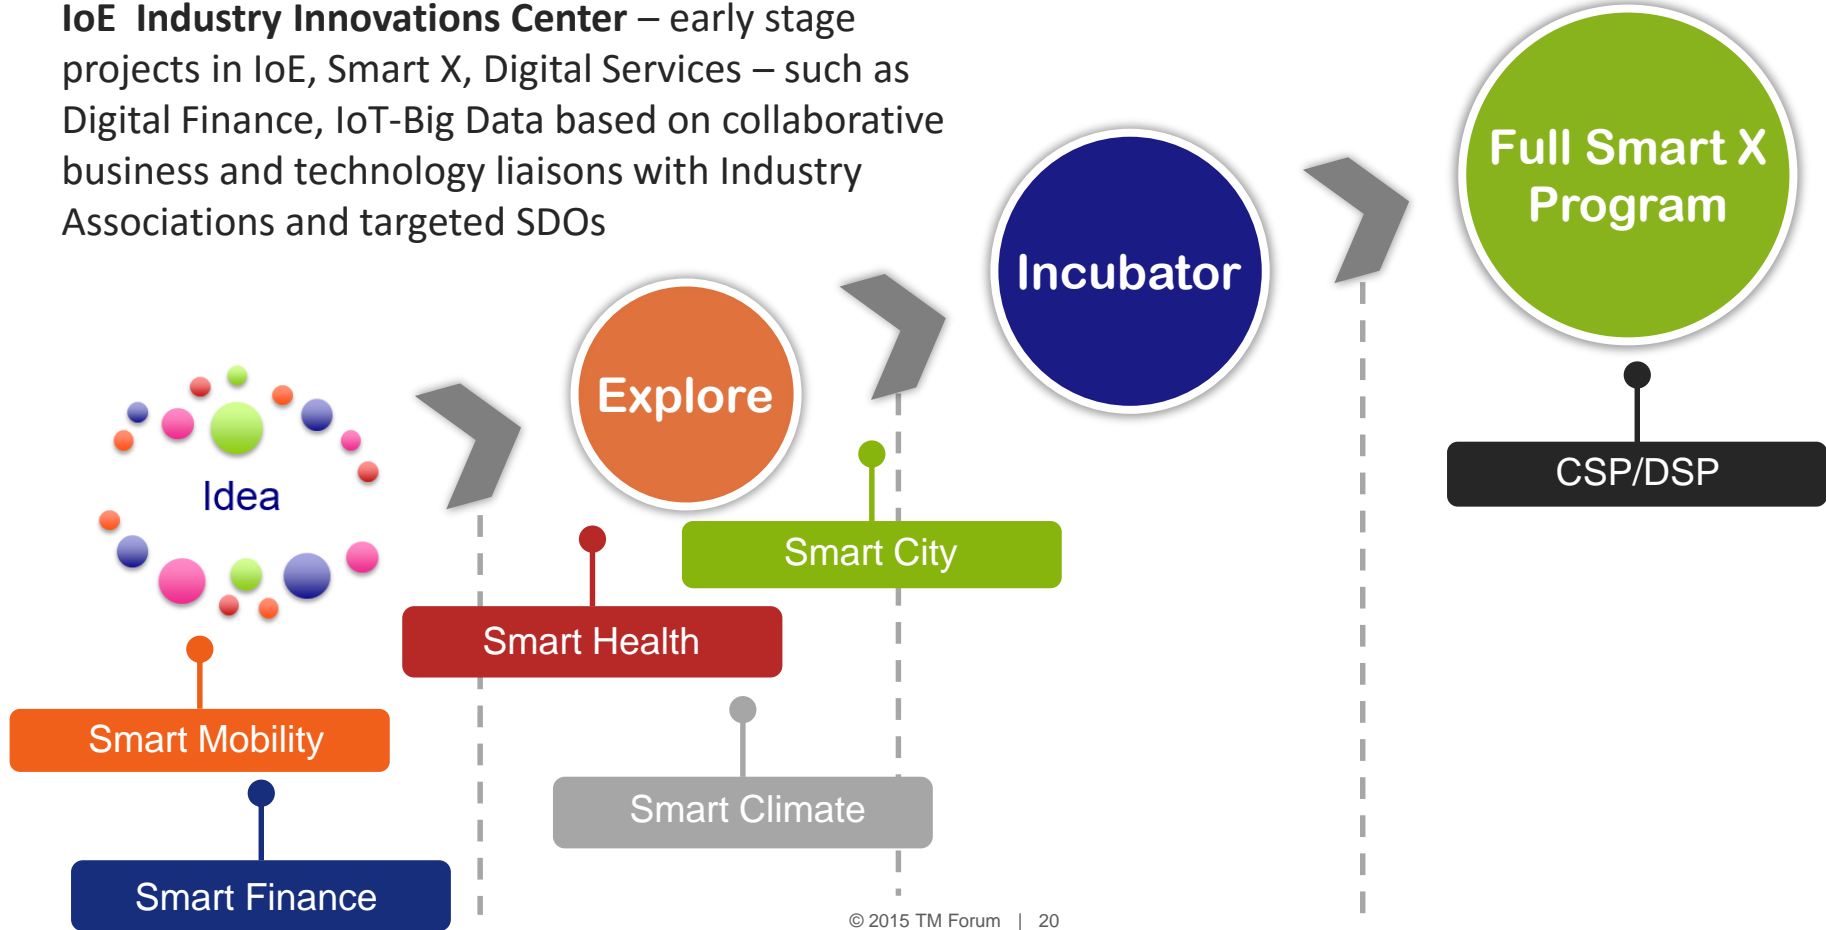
**IoE Industry Innovations Center** – early stage projects in IoE, Smart X, Digital Services – such as Digital Finance, IoT-Big Data based on collaborative business and technology liaisons with Industry Associations and targeted SDOs

Full Smart X Program

Incubator

Explore

Idea

CSP/DSP

Smart City

Smart Health

Smart Mobility

Smart Climate

Smart Finance

© 2015 TM Forum | 20